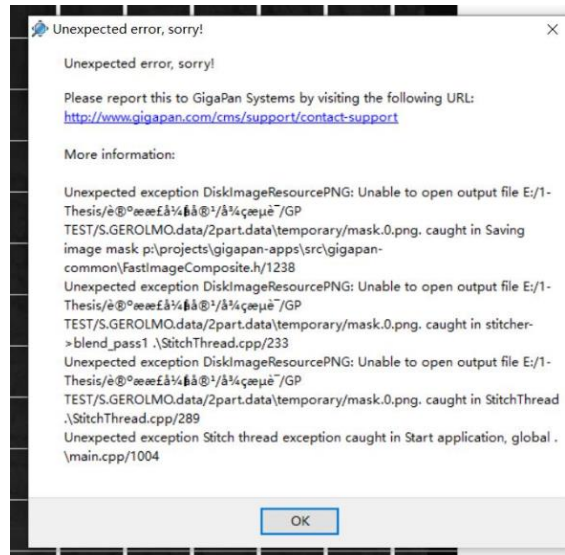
Unexpected error, sorry!

×

Unexpected error, sorry!

Please report this to GigaPan Systems by visiting the following URL:
http://www.gigapan.com/cms/support/contact-support

More information:

Unexpected exception DiskImageResourcePNG: Unable to open output file E:/1-Thesis/è®°æææ£å¼åå®¹/å¾çæµè¯/GP TEST/S.GEROLMO.data/2part.data\temporary/mask.0.png. caught in Saving image mask p:\projects\gigapan-apps\src\gigapan-common\FastImageComposite.h/1238
Unexpected exception DiskImageResourcePNG: Unable to open output file E:/1-Thesis/è®°æææ£å¼åå®¹/å¾çæµè¯/GP TEST/S.GEROLMO.data/2part.data\temporary/mask.0.png. caught in stitcher->blend_pass1 .\StitchThread.cpp/233
Unexpected exception DiskImageResourcePNG: Unable to open output file E:/1-Thesis/è®°æææ£å¼åå®¹/å¾çæµè¯/GP TEST/S.GEROLMO.data/2part.data\temporary/mask.0.png. caught in StitchThread .\StitchThread.cpp/289
Unexpected exception Stitch thread exception caught in Start application, global .\main.cpp/1004

OK